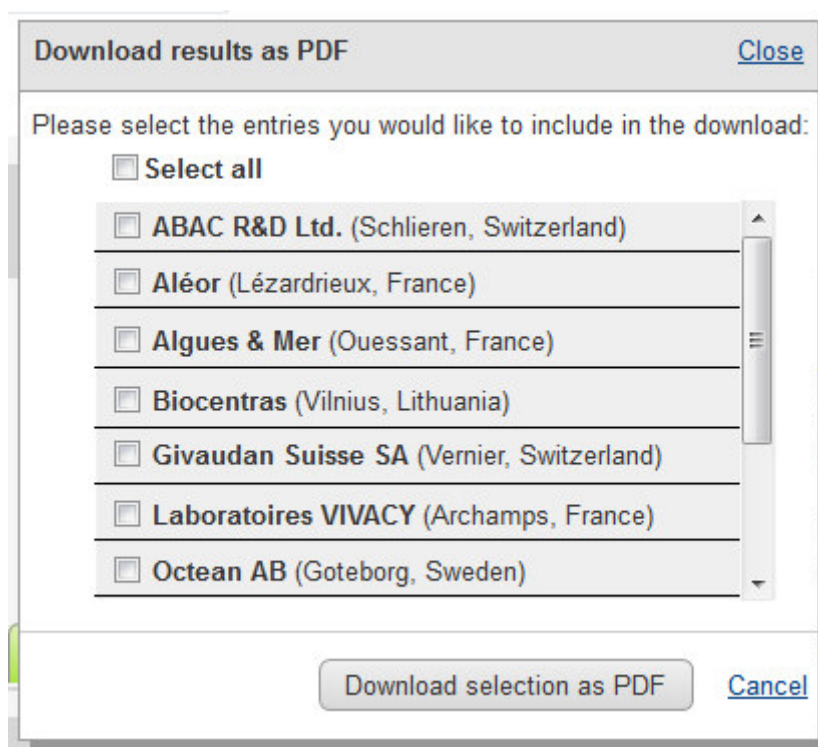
Download results as PDF

Close

Please select the entries you would like to include in the download:

Select all

ABAC R&D Ltd. (Schlieren, Switzerland)

Aléor (Lézardrieux, France)

Algues & Mer (Ouessant, France)

Biocentras (Vilnius, Lithuania)

Givaudan Suisse SA (Vernier, Switzerland)

Laboratoires VIVACY (Archamps, France)

Octean AB (Goteborg, Sweden)

Download selection as PDF

Cancel